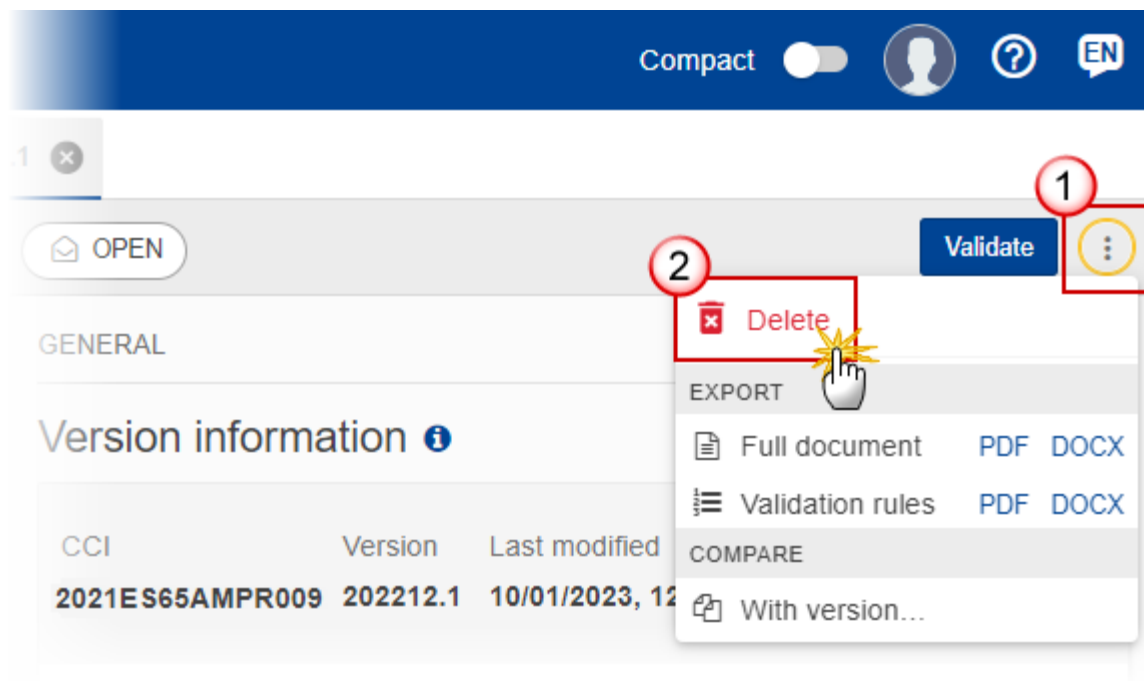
Compact EN

.1

1

OPEN

Validate

2

Delete

GENERAL

EXPORT

Version information

Full document PDF DOCX

Validation rules PDF DOCX

CCI Version Last modified

COMPARE

2021ES65AMPR009 202212.1 10/01/2023, 12

With version...